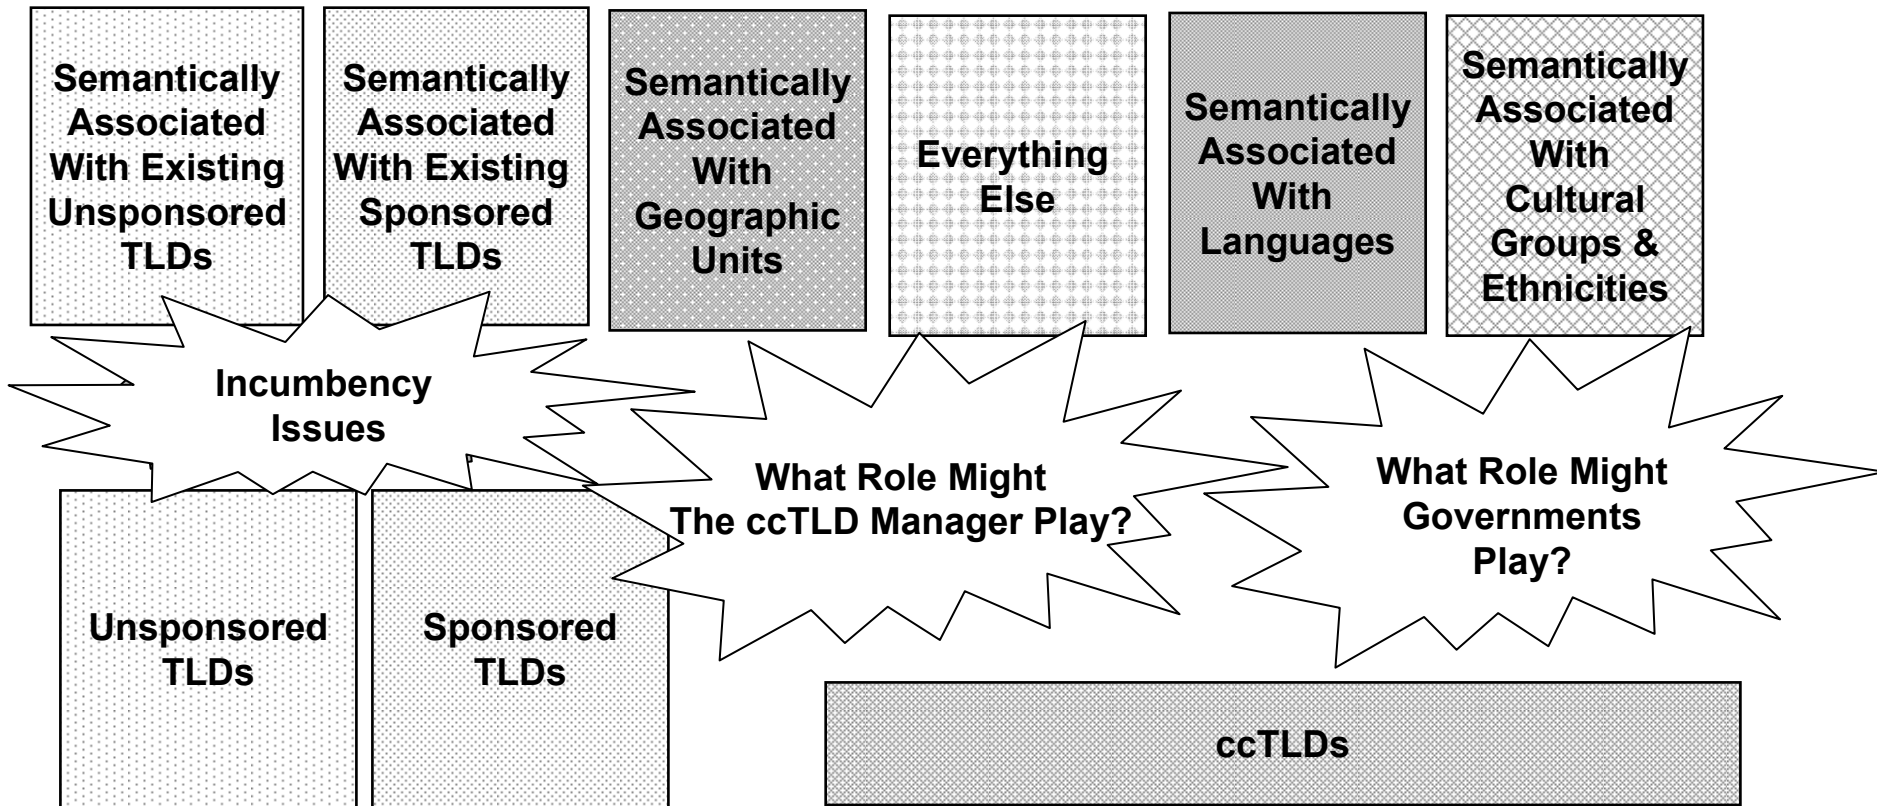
Semantically Associated With Existing Unsponsored TLDs

Semantically Associated With Existing Sponsored TLDs

Semantically Associated With Geographic Units

Everything Else

Semantically Associated With Languages

Semantically Associated With Cultural Groups & Ethnicities

Incumbency Issues

What Role Might The ccTLD Manager Play?

What Role Might Governments Play?

Unsponsored TLDs

Sponsored TLDs

ccTLDs